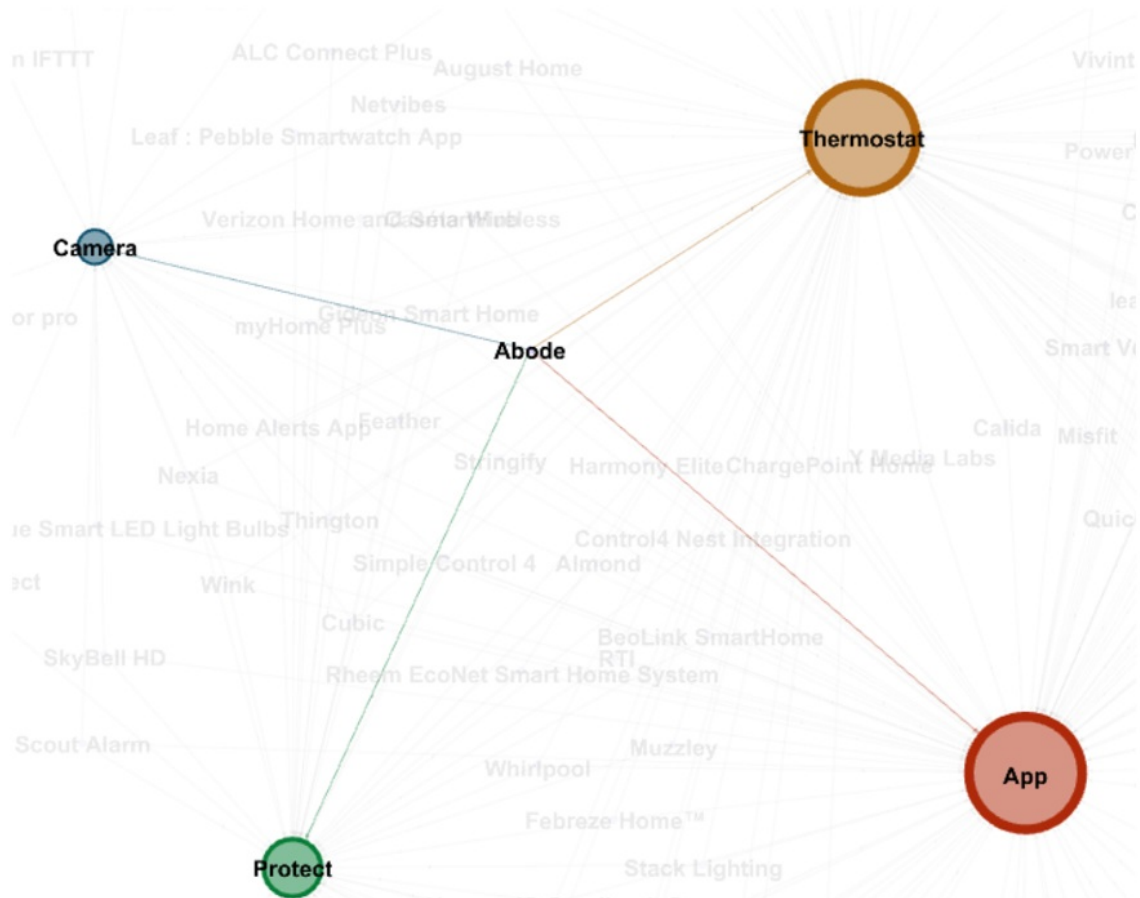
n IFTTT
ALC Connect Plus
August Home
Vivint
Netvibes
Leaf : Pebble Smartwatch App
Thermostat
Power
Verizon Home and Wireless
CoSolar Web
C
Camera
Gideon Smart Home
lea
or pro
myHome Plus
Abode
Smart V
Home Alerts App
Feather
Calida
Misfit
Stringify
Harmony Elite
ChargePoint Home
Y Media Labs
Nexia
Quic
ue Smart LED Light Bulbs
Thington
Control4 Nest Integration
Simple Control 4
Almond
ect
Wink
Cubic
BeoLink SmartHome
SkyBell HD
RTI
Rheem EcoNet Smart Home System
Scout Alarm
Muzzley
Whirlpool
App
Febreze Home™
Stack Lighting
Protect